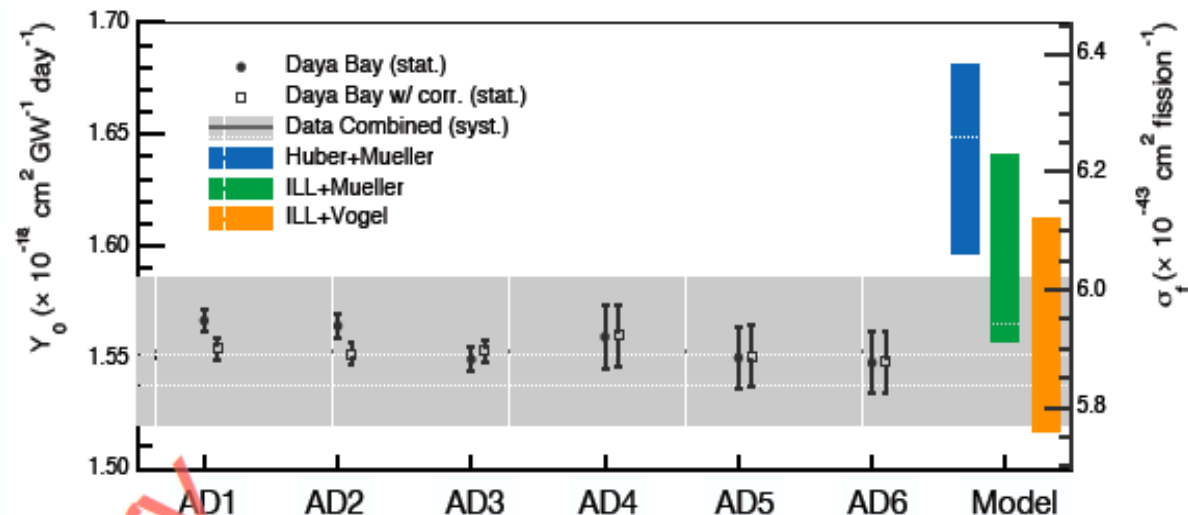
$Y_0$ ($\times 10^{-18}$ cm$^2$ GW$^{-1}$ day$^{-1}$)

1.70
1.65
1.60
1.55
1.50

Daya Bay (stat.)
Daya Bay w/ corr. (stat.)
Data Combined (syst.)
Huber+Mueller
ILL+Mueller
ILL+Vogel

$\sigma_f$ ($\times 10^{-43}$ cm$^2$ fission$^{-1}$)

6.4
6.2
6.0
5.8

AD1 AD2 AD3 AD4 AD5 AD6 Model